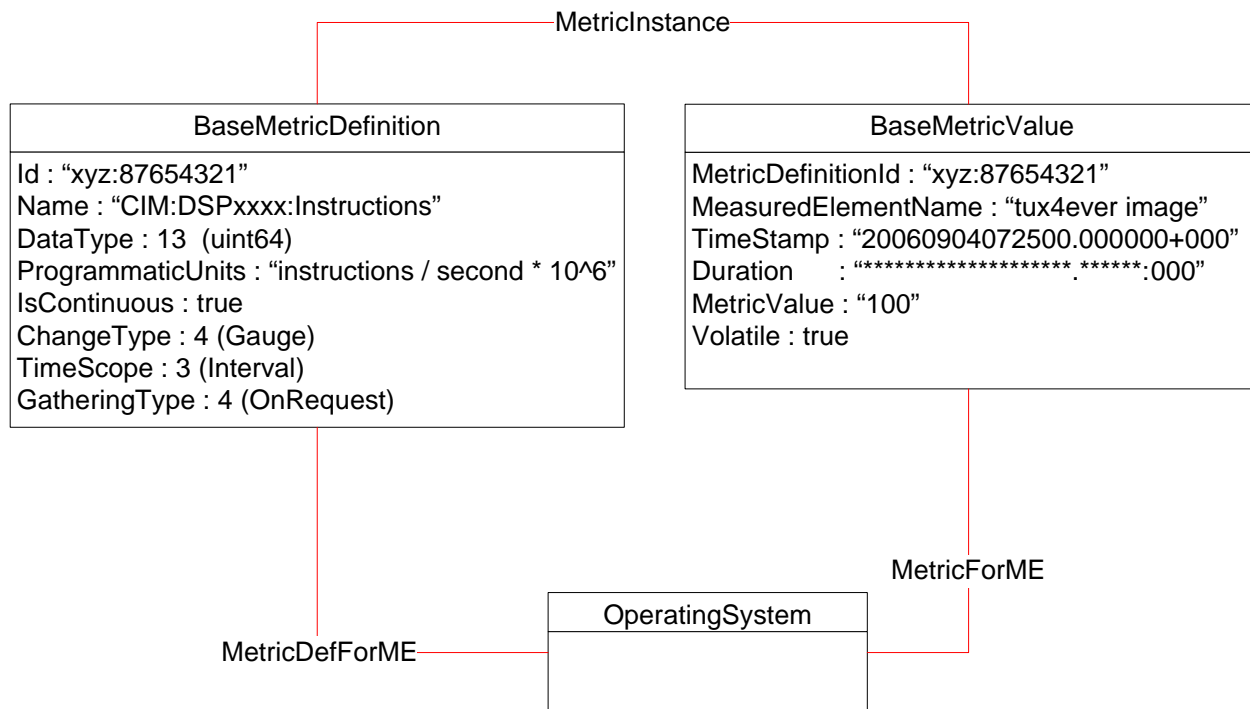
MetricInstance

BaseMetricDefinition

Id : “xyz:87654321”
Name : “CIM:DSPxxxx:Instructions”
DataType : 13 (uint64)
ProgrammaticUnits : “instructions / second * 10^6”
IsContinuous : true
ChangeType : 4 (Gauge)
TimeScope : 3 (Interval)
GatheringType : 4 (OnRequest)

BaseMetricValue

MetricDefinitionId : “xyz:87654321”
MeasuredElementName : “tux4ever image”
TimeStamp : “20060904072500.000000+000”
Duration : “********************.******:000”
MetricValue : “100”
Volatile : true

MetricForME

OperatingSystem

MetricDefForME